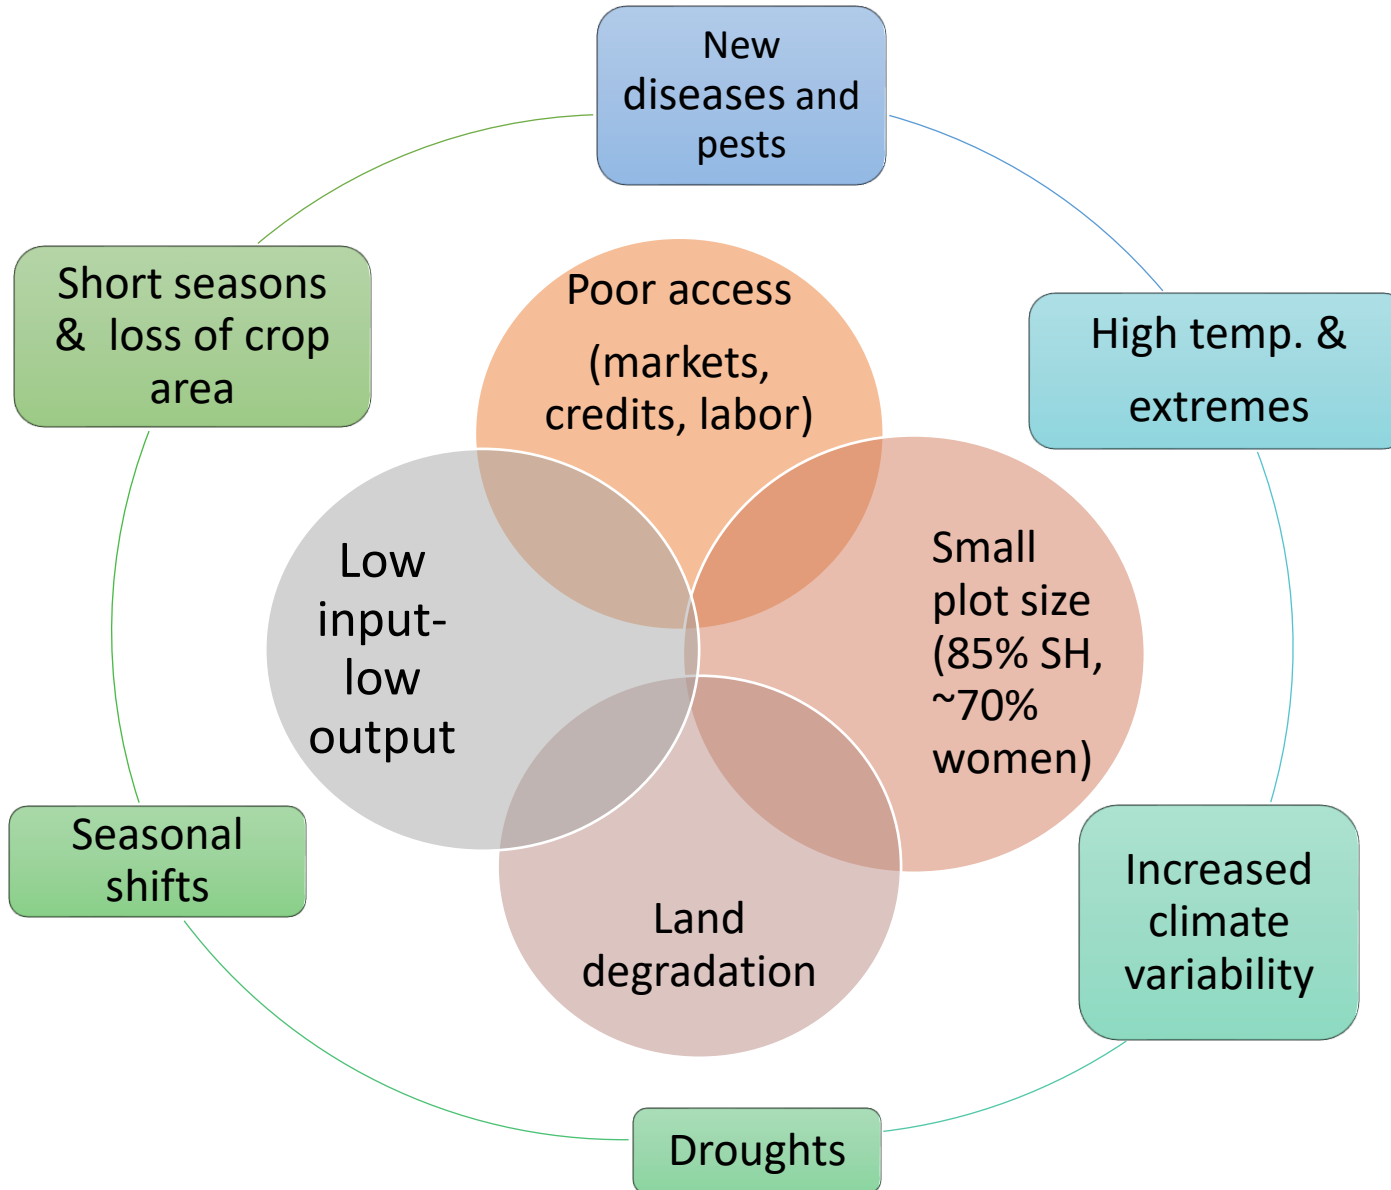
New diseases and pests

High temp. & extremes

Increased climate variability

Droughts

Seasonal shifts

Short seasons & loss of crop area

Poor access (markets, credits, labor)

Small plot size (85% SH, ~70% women)

Land degradation

Low input-low output